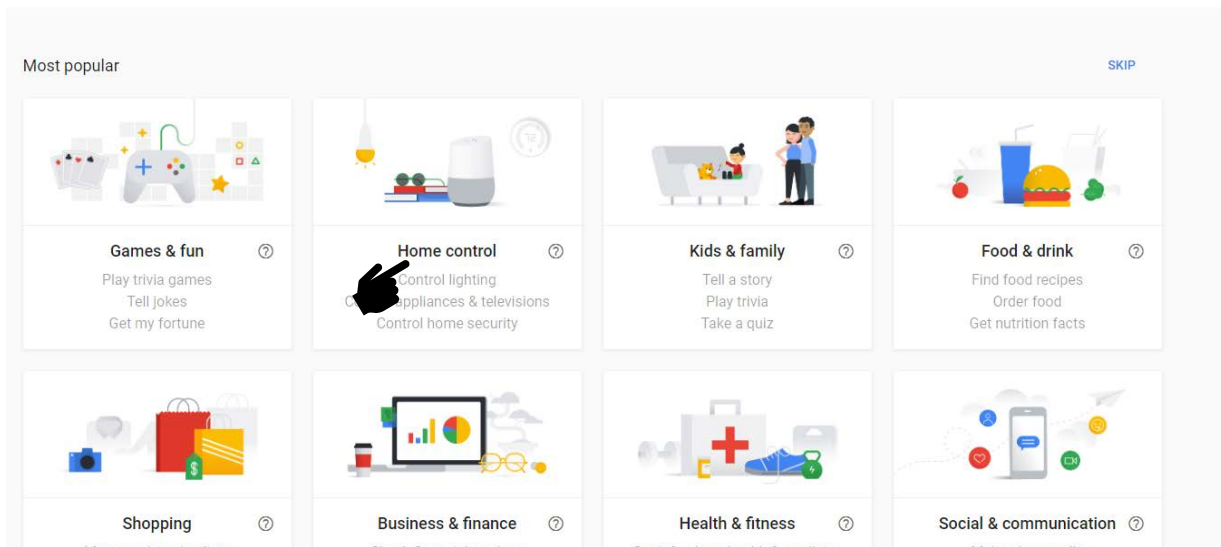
Most popular

SKIP

Games & fun
Play trivia games
Tell jokes
Get my fortune

Home control
Control lighting
C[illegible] appliances & televisions
Control home security

Kids & family
Tell a story
Play trivia
Take a quiz

Food & drink
Find food recipes
Order food
Get nutrition facts

Shopping

Business & finance

Health & fitness

Social & communication